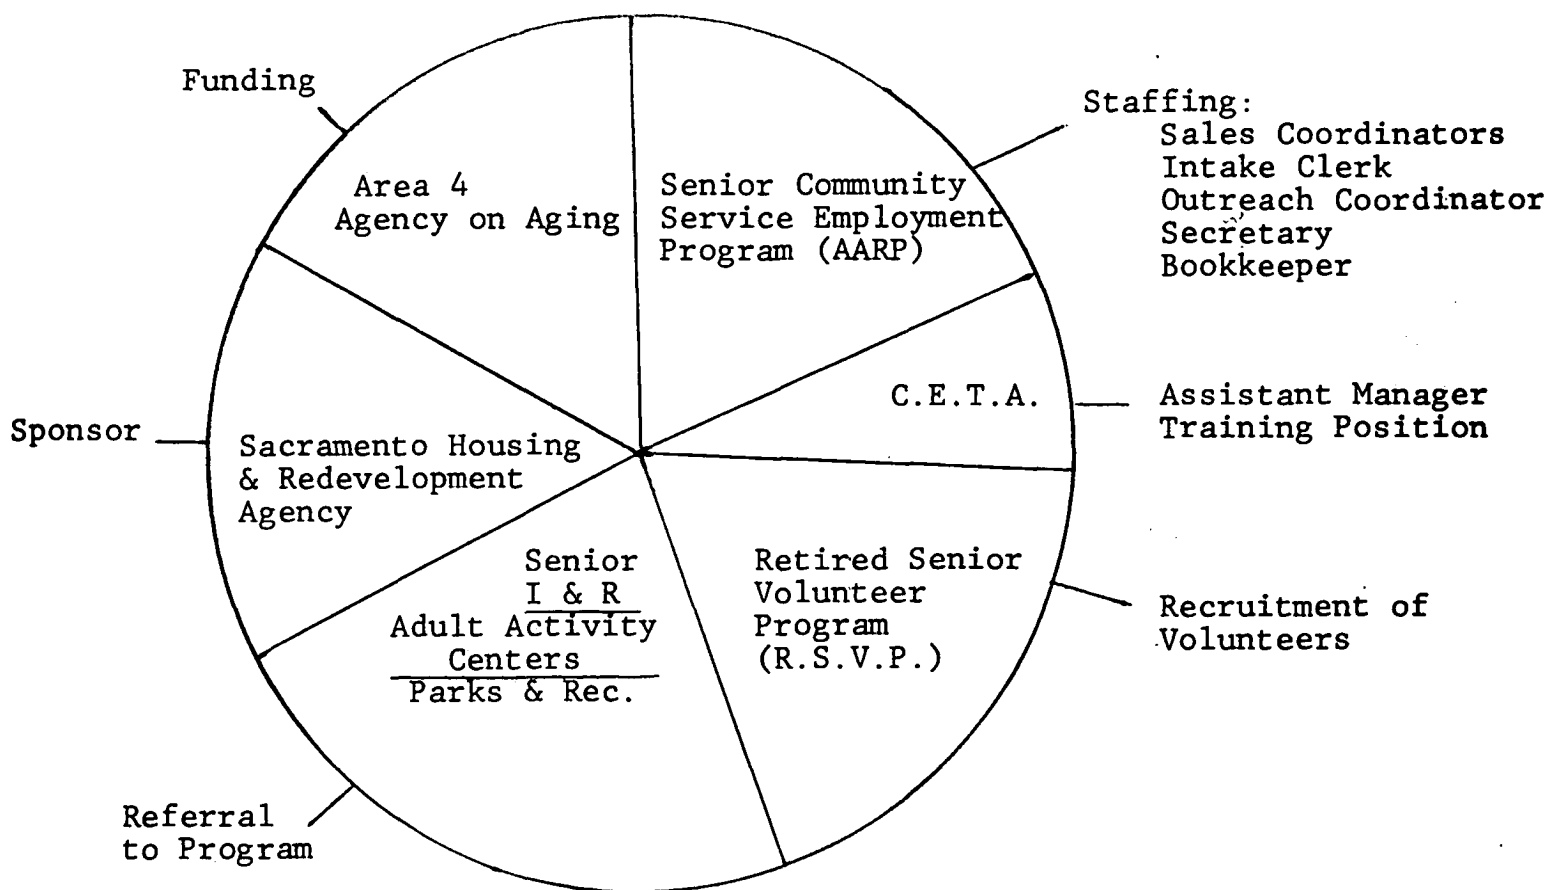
Funding

Area 4
Agency on Aging

Senior Community Service Employment Program (AARP)

Staffing:
Sales Coordinators
Intake Clerk
Outreach Coordinator
Secretary
Bookkeeper

C.E.T.A.

Assistant Manager
Training Position

Sponsor

Sacramento Housing & Redevelopment Agency

Senior
I & R
Adult Activity Centers
Parks & Rec.

Retired Senior Volunteer Program (R.S.V.P.)

Recruitment of Volunteers

Referral to Program